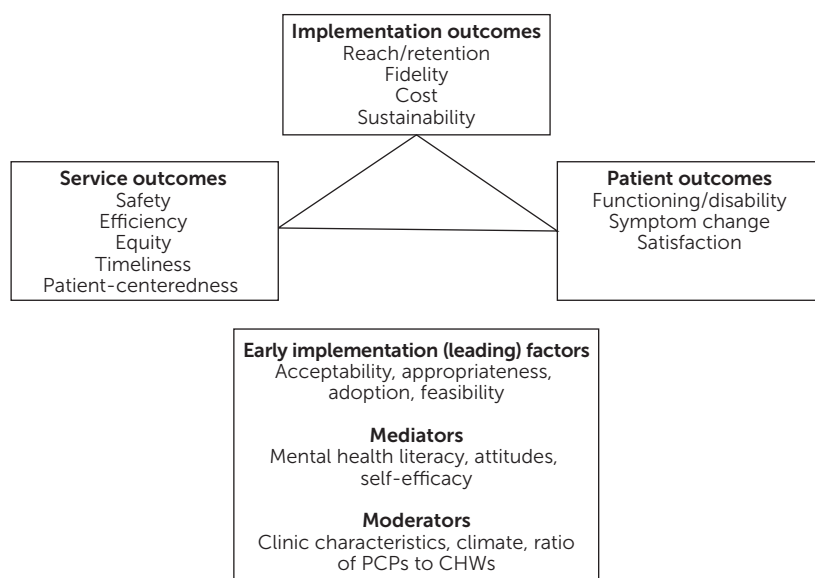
Implementation outcomes
Reach/retention
Fidelity
Cost
Sustainability

Service outcomes
Safety
Efficiency
Equity
Timeliness
Patient-centeredness

Patient outcomes
Functioning/disability
Symptom change
Satisfaction

Early implementation (leading) factors
Acceptability, appropriateness, adoption, feasibility

Mediators
Mental health literacy, attitudes, self-efficacy

Moderators
Clinic characteristics, climate, ratio of PCPs to CHWs